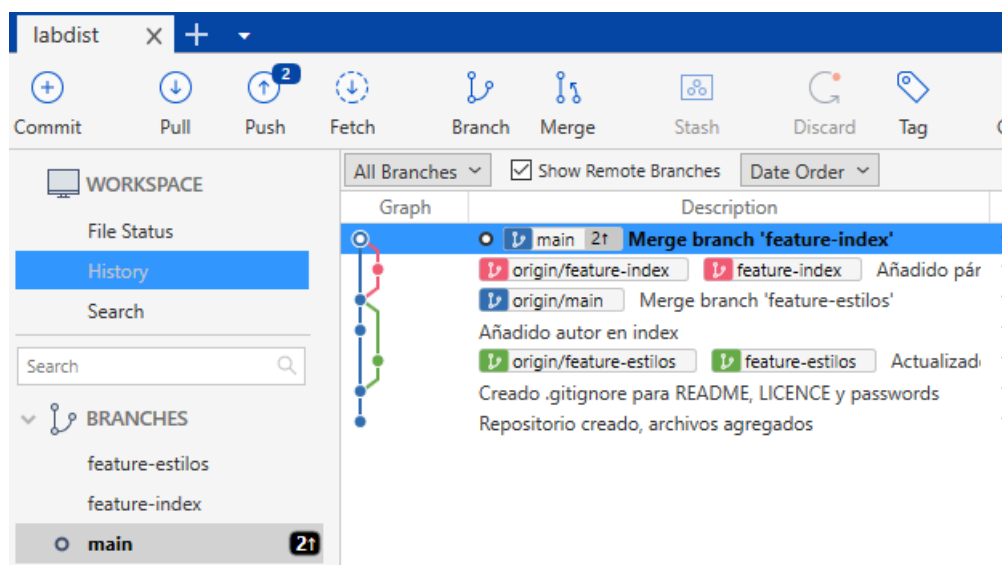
labdist

Commit Pull 2 Push Fetch Branch Merge Stash Discard Tag

WORKSPACE
File Status
History
Search

Search

BRANCHES
feature-estilos
feature-index
main 2↑

All Branches Show Remote Branches Date Order

| Graph | Description |
|---|---|
| | main 2↑ Merge branch 'feature-index' |
| | origin/feature-index feature-index Añadido pár |
| | origin/main Merge branch 'feature-estilos' |
| | Añadido autor en index |
| | origin/feature-estilos feature-estilos Actualizad |
| | Creado .gitignore para README, LICENCE y passwords |
| | Repositorio creado, archivos agregados |